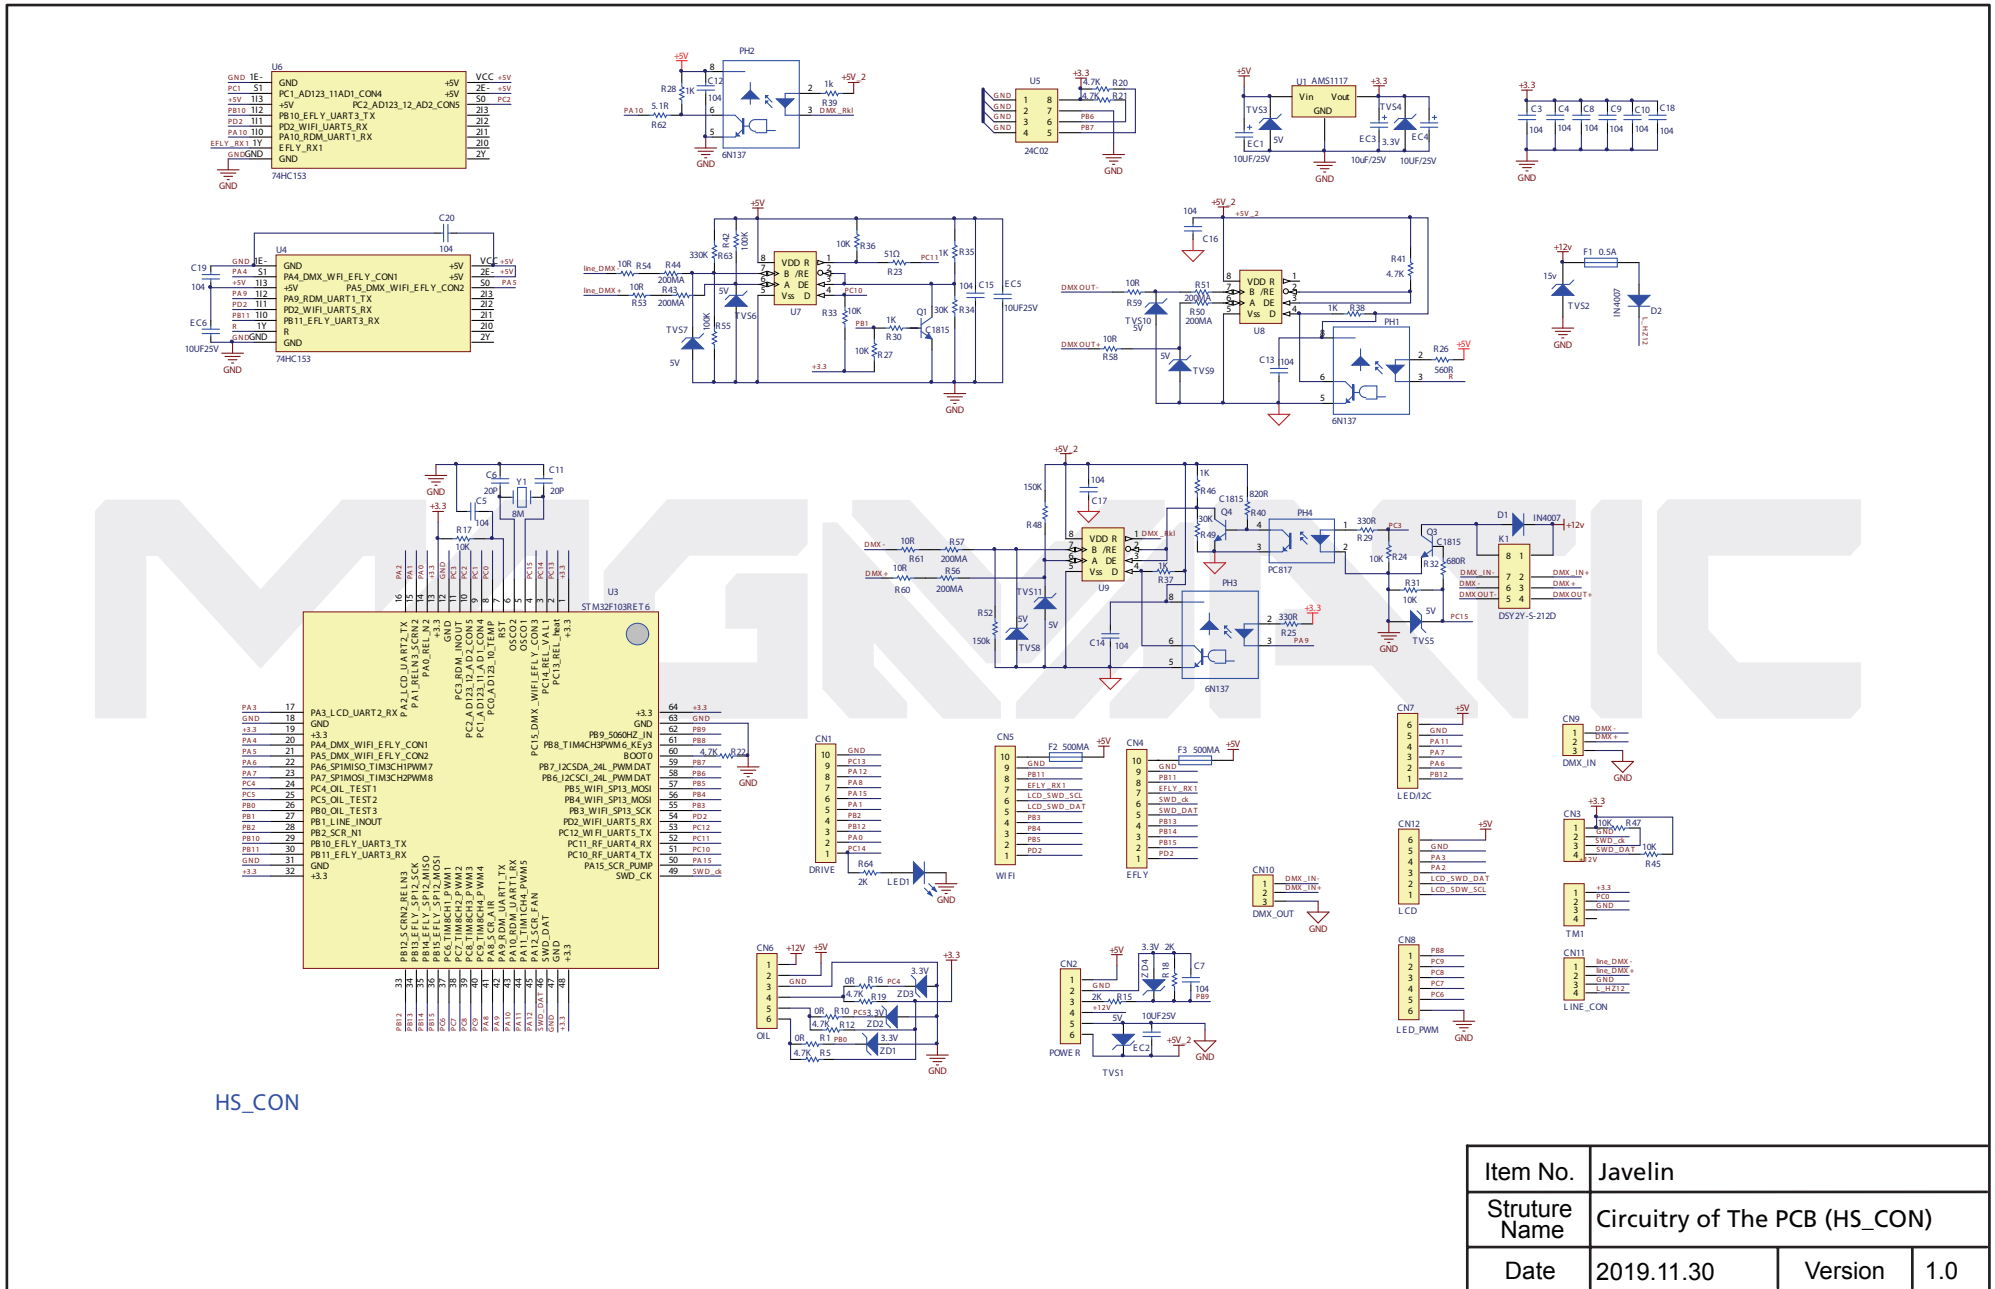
HS_CON

| Item No. | Javelin | | |
|---|---|---|---|
| Struture Name | Circuitry of The PCB (HS_CON) | | |
| Date | 2019.11.30 | Version | 1.0 |

U6 74HC153
GND +5V VCC
PC1_AD123_11AD1_CON4 +5V
+5V PC2_AD123_12_AD2_CON5
PB10_EFLY_UART3_TX
PD2_WIFI_UART5_RX
PA10_RDM_UART1_RX
EFLY_RX1
GND

U4 74HC153
GND +5V VCC
PA4_DMX_WFI_EFLY_CON1 +5V
+5V PA5_DMX_WIFI_EFLY_CON2
PA9_RDM_UART1_TX
PD2_WIFI_UART5_RX
PB11_EFLY_UART3_RX
R
GND

PH2 6N137
U5 24C02
U1 AMS1117 Vin Vout GND
TVS3 TVS4 EC1 EC3 EC4 10UF/25V 3.3V 5V
C3 C4 C8 C9 C10 C18 104

U7 VDD R B /RE A DE Vss D
R54 R44 R43 R53 R42 R63 R36 R23 R35 R33 R30 R27 R34 R55 Q1 C1815
TVS6 TVS7 C15 EC5 10UF25V
GND

U8 VDD R B /RE A DE Vss D
DMX OUT- DMX OUT+ R59 R58 R51 R50 R41 R38 R26 TVS10 TVS9 C13 C16 PH1 6N137

F1 0.5A TVS2 D2 IN4007 +12v 15v

U3 STM32F103RET6
Y1 8M C5 C6 C11 20P R17 10K

PA3_LCD_UART2_RX
GND
+3.3
PA4_DMX_WIFI_EFLY_CON1
PA5_DMX_WIFI_EFLY_CON2
PA6_SPIMISO_TIM3CH1PWM7
PA7_SPIMOSI_TIM3CH2PWM8
PC4_OIL_TEST1
PC5_OIL_TEST2
PB0_OIL_TEST3
PB1_LINE_INOUT
PB2_SCR_N1
PB10_EFLY_UART3_TX
PB11_EFLY_UART3_RX
GND
+3.3

+3.3
GND
PB9_5060HZ_IN
PB8_TIM4CH3PWM6_KEy3
BOOT0
PB7_I2CSDA_24L_PWMDAT
PB6_I2CSCL_24L_PWMDAT
PB5_WIFI_SP13_MOSI
PB4_WIFI_SP13_MOSI
PB3_WIFI_SP13_SCK
PD2_WIFI_UART5_RX
PC12_WIFI_UART5_TX
PC11_RF_UART4_RX
PC10_RF_UART4_TX
PA15_SCR_PUMP
SWD_CK

PA2_LCD_UART2_TX PA1_RELN3_SCRN2 PA0_REL_N2 +3.3 GND PC3_RDM_INOUT PC2_AD123_12_AD2_CON5 PC1_AD123_11_AD1_CON4 PC0_AD123_10_TEMP RST OSCO2 OSCO1 PC15_DMX_WIFI_EFLY_CON3 PC14_REL_VAL1 PC13_REL_heat +3.3

PB12_SCRN2_RELN3 PB13_EFLY_SP12_SCK PB14_EFLY_SP12_MISO PB15_EFLY_SP12_MOSI PC6_TIM8CH1_PWM1 PC7_TIM8CH2_PWM2 PC8_TIM8CH3_PWM3 PC9_TIM8CH4_PWM4 PA8_SCR_AIR PA9_RDM_UART1_TX PA10_RDM_UART1_RX PA11_TIM1CH4_PWM5 PA12_SCR_FAN SWD_DAT GND +3.3

U9 VDD R B /RE A DE Vss D
DMX- DMX+ R61 R60 R57 R56 R48 R52 R46 R49 R40 R37 R29 R24 R32 R31 R25 Q3 Q4 C1815 PH4 PC817 PH3 6N137 TVS11 TVS8 TVS5 C14 C17
K1 DSY2Y-S-212D D1 IN4007 DMX_IN- DMX_IN+ DMX- DMX+ DMX OUT- DMX OUT+

CN1 DRIVE R64 2K LED1
CN5 WIFI F2 500MA
CN4 EFLY F3 500MA
CN7 LED/I2C
CN9 DMX_IN
CN10 DMX_OUT
CN12 LCD
CN3 R47 R45 10K
TM1
CN8 LED_PWM
CN11 LINE_CON line_DMX- line_DMX+ L_HZ12
CN6 OIL R16 R19 R10 R12 R1 R5 ZD1 ZD2 ZD3 3.3V
CN2 POWER ZD4 R18 R15 C7 EC2 TVS1 10UF25V